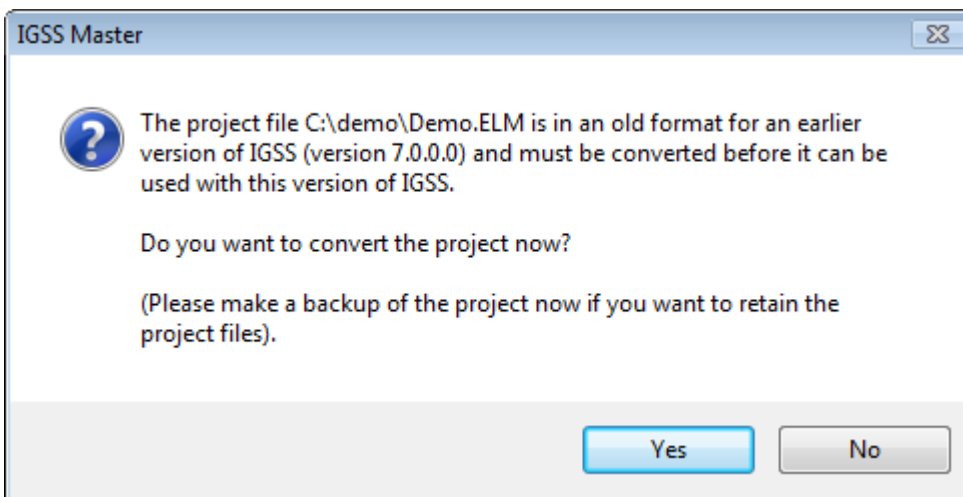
IGSS Master

The project file C:\demo\Demo.ELM is in an old format for an earlier version of IGSS (version 7.0.0.0) and must be converted before it can be used with this version of IGSS.

Do you want to convert the project now?

(Please make a backup of the project now if you want to retain the project files).

Yes

No